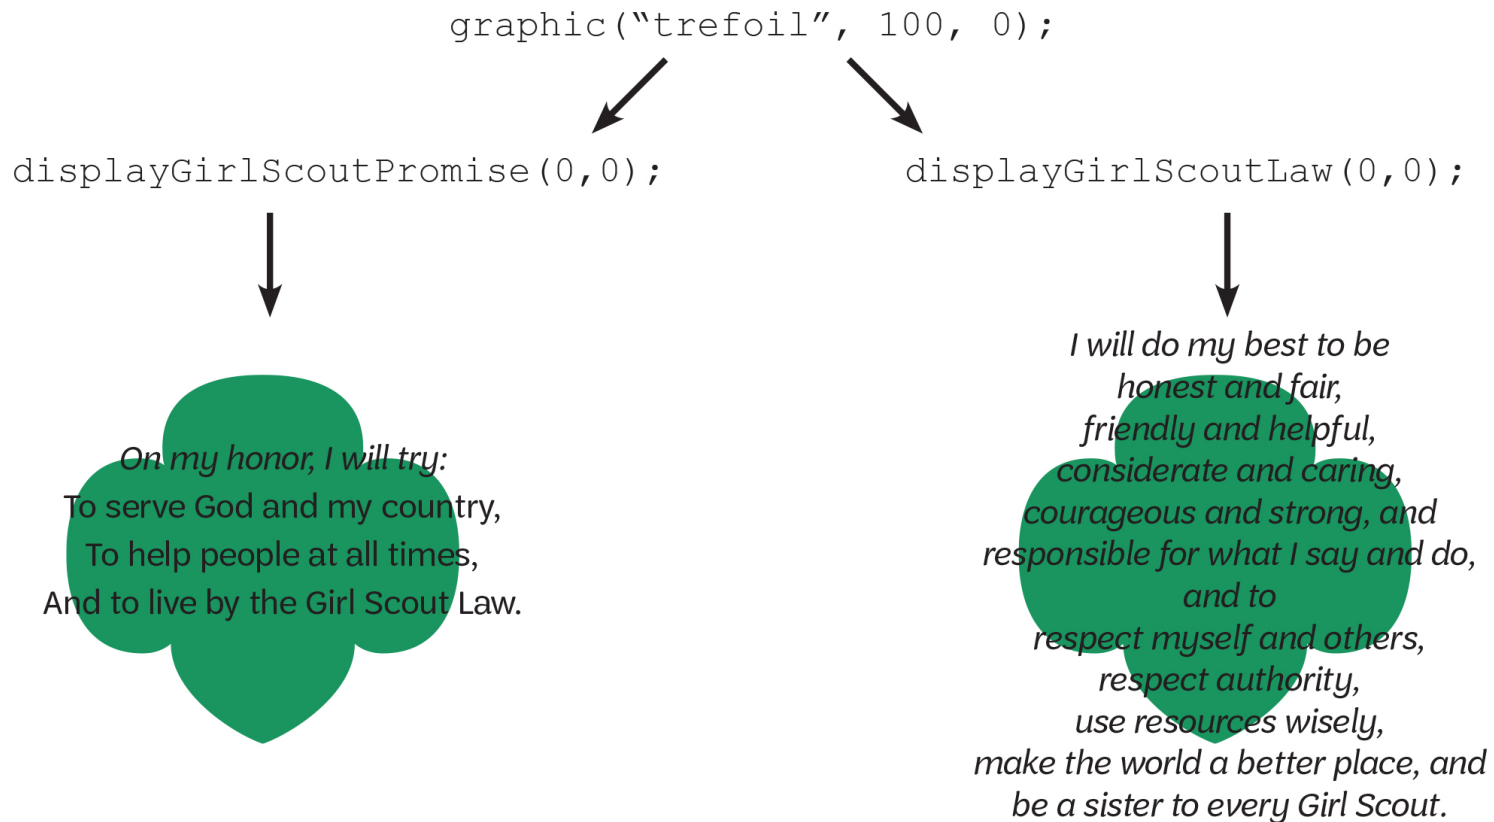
graphic(“trefoil”, 100, 0);

displayGirlScoutPromise(0,0);

displayGirlScoutLaw(0,0);

On my honor, I will try:
To serve God and my country,
To help people at all times,
And to live by the Girl Scout Law.

I will do my best to be
honest and fair,
friendly and helpful,
considerate and caring,
courageous and strong, and
responsible for what I say and do,
and to
respect myself and others,
respect authority,
use resources wisely,
make the world a better place, and
be a sister to every Girl Scout.